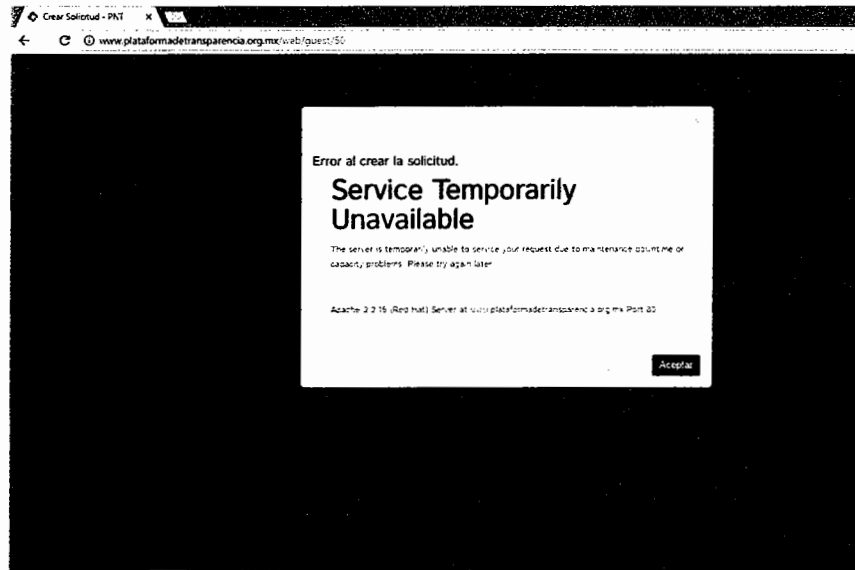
Crear Solicitud - PNT ×

www.plataformadetransparencia.org.mx/web/guest/50

Error al crear la solicitud.

Service Temporarily Unavailable

The server is temporarily unable to service your request due to maintenance downtime or capacity problems. Please try again later.

Apache 2.2.15 (Red Hat) Server at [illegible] plataformadetransparencia.org.mx Port 80

Aceptar